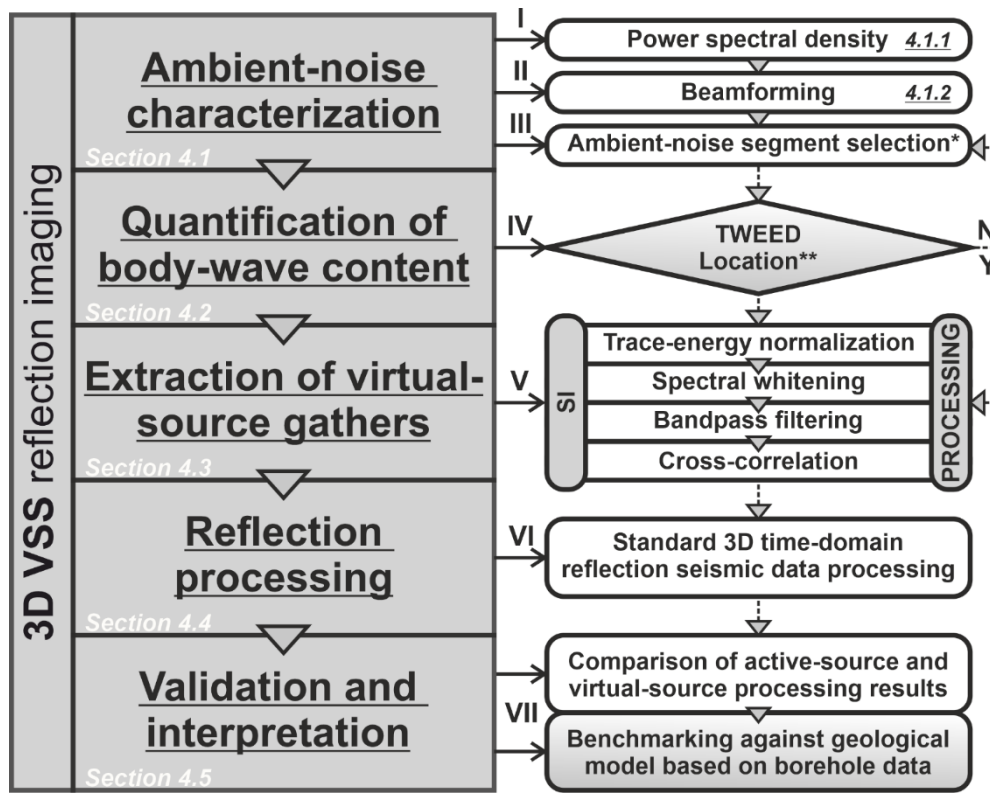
3D VSS reflection imaging

Ambient-noise characterization
Section 4.1

Quantification of body-wave content
Section 4.2

Extraction of virtual-source gathers
Section 4.3

Reflection processing
Section 4.4

Validation and interpretation
Section 4.5

I
Power spectral density 4.1.1

II
Beamforming 4.1.2

III
Ambient-noise segment selection*

IV
TWEED Location**

N
Y

V
SI
Trace-energy normalization
Spectral whitening
Bandpass filtering
Cross-correlation
PROCESSING

VI
Standard 3D time-domain reflection seismic data processing

VII
Comparison of active-source and virtual-source processing results
Benchmarking against geological model based on borehole data